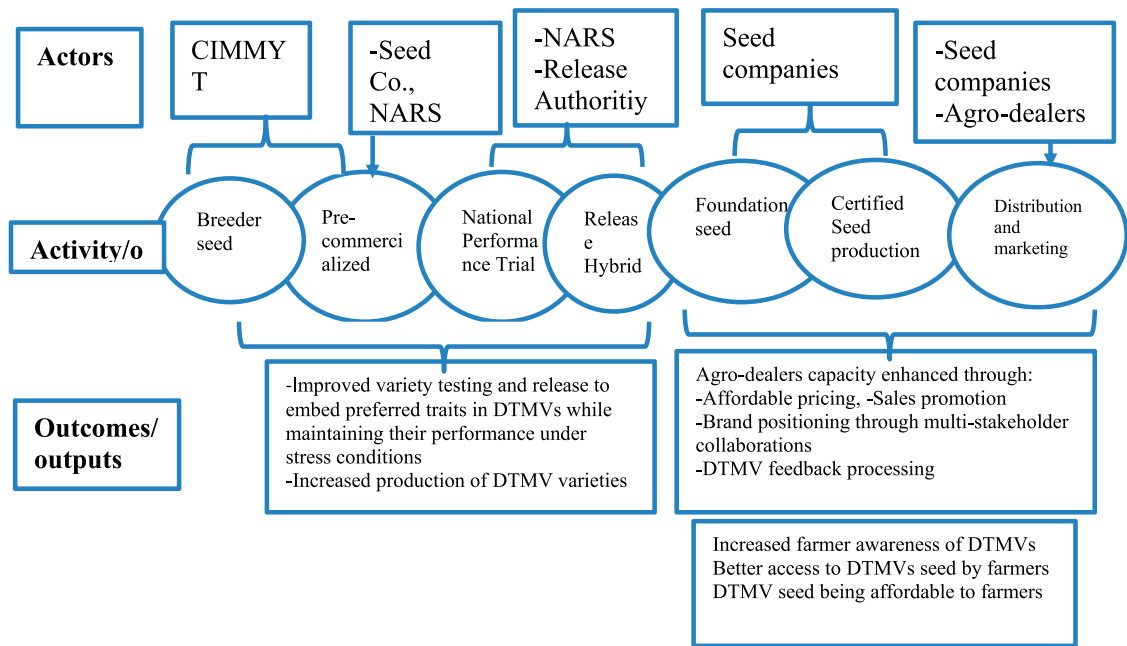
Actors

CIMMYT

-Seed Co., NARS

-NARS
-Release Authoritiy

Seed companies

-Seed companies
-Agro-dealers

Activity/o

Breeder seed

Pre-commercialized

National Performance Trial

Release Hybrid

Foundation seed

Certified Seed production

Distribution and marketing

Outcomes/ outputs

-Improved variety testing and release to embed preferred traits in DTMVs while maintaining their performance under stress conditions
-Increased production of DTMV varieties

Agro-dealers capacity enhanced through:
-Affordable pricing, -Sales promotion
-Brand positioning through multi-stakeholder collaborations
-DTMV feedback processing

Increased farmer awareness of DTMVs
Better access to DTMVs seed by farmers
DTMV seed being affordable to farmers